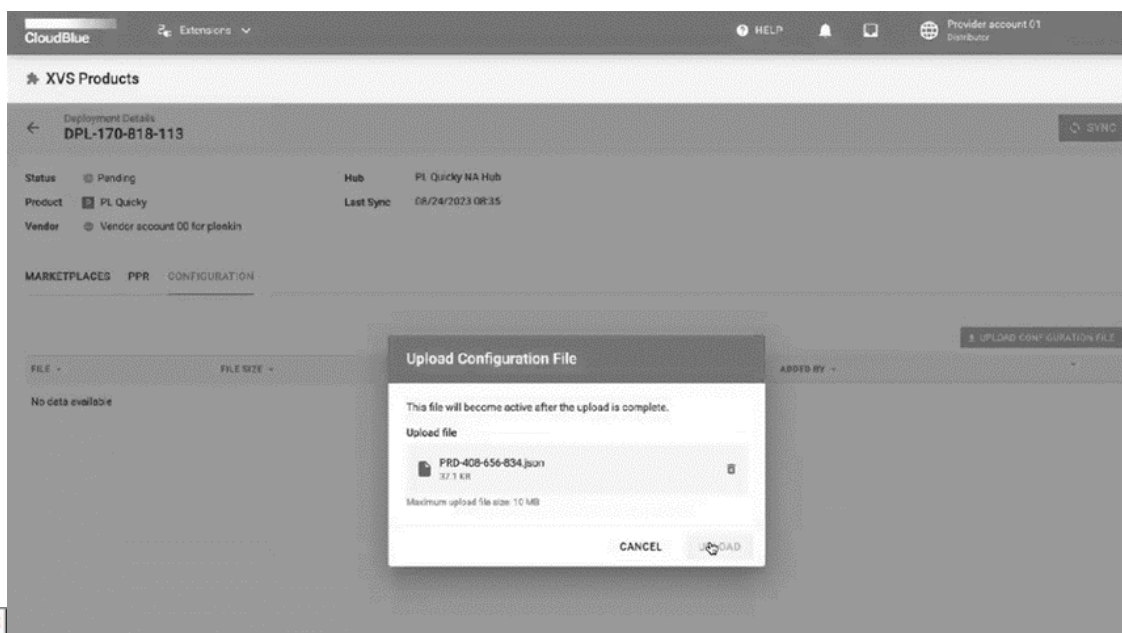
CloudBlue
Extensions
HELP
Provider account 01
Distributor

XVS Products

Deployment Details
DPL-170-818-113

SYNC

Status Pending
Product PL Quicky
Vendor Vendor account 00 for plenkin
Hub PL Quicky NA Hub
Last Sync 08/24/2023 08:35

MARKETPLACES PPR CONFIGURATION

UPLOAD CONFIGURATION FILE

FILE
FILE SIZE
ADDED BY

No data available

Upload Configuration File

This file will become active after the upload is complete.

Upload file

PRD-408-656-834.json
37.1 KB

Maximum upload file size: 10 MB

CANCEL
UPLOAD